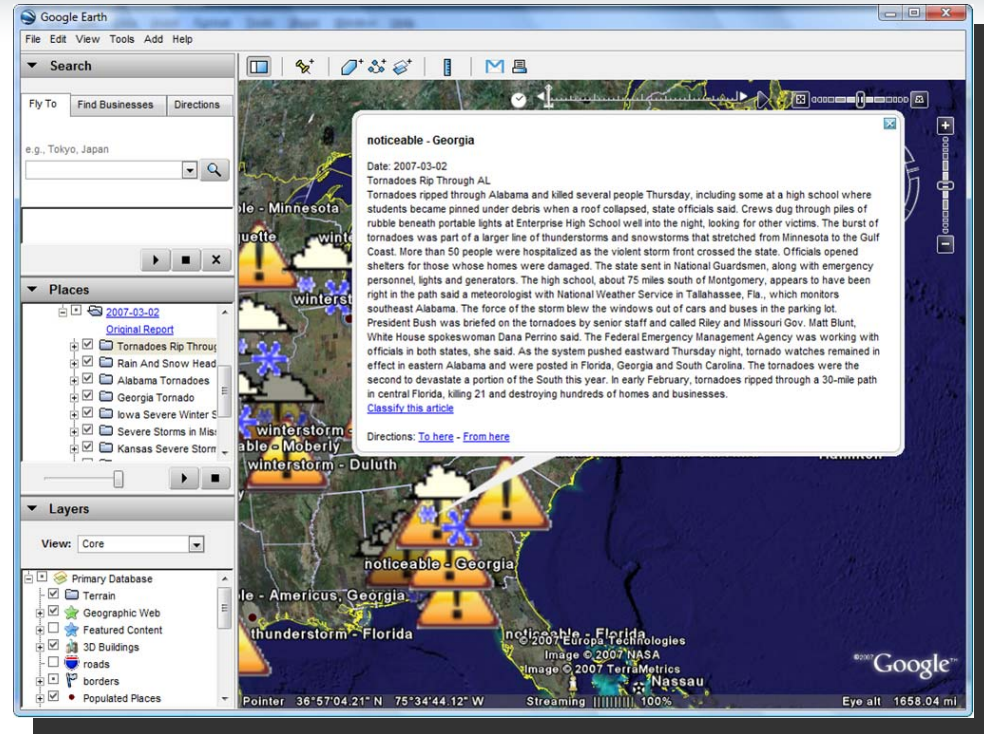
Google Earth

File Edit View Tools Add Help

Search

Fly To | Find Businesses | Directions

e.g., Tokyo, Japan

Places

2007-03-02
Original Report
Tornadoes Rip Throug
Rain And Snow Head
Alabama Tornadoes
Georgia Tornado
Iowa Severe Winter S
Severe Storms in Mis
Kansas Severe Storm

Layers

View: Core

Primary Database
Terrain
Geographic Web
Featured Content
3D Buildings
roads
borders
Populated Places

noticeable - Georgia

Date: 2007-03-02
Tornadoes Rip Through AL
Tornadoes ripped through Alabama and killed several people Thursday, including some at a high school where students became pinned under debris when a roof collapsed, state officials said. Crews dug through piles of rubble beneath portable lights at Enterprise High School well into the night, looking for other victims. The burst of tornadoes was part of a larger line of thunderstorms and snowstorms that stretched from Minnesota to the Gulf Coast. More than 50 people were hospitalized as the violent storm front crossed the state. Officials opened shelters for those whose homes were damaged. The state sent in National Guardsmen, along with emergency personnel, lights and generators. The high school, about 75 miles south of Montgomery, appears to have been right in the path said a meteorologist with National Weather Service in Tallahassee, Fla., which monitors southeast Alabama. The force of the storm blew the windows out of cars and buses in the parking lot. President Bush was briefed on the tornadoes by senior staff and called Riley and Missouri Gov. Matt Blunt, White House spokeswoman Dana Perrino said. The Federal Emergency Management Agency was working with officials in both states, she said. As the system pushed eastward Thursday night, tornado watches remained in effect in eastern Alabama and were posted in Florida, Georgia and South Carolina. The tornadoes were the second to devastate a portion of the South this year. In early February, tornadoes ripped through a 30-mile path in central Florida, killing 21 and destroying hundreds of homes and businesses.
Classify this article

Directions: To here - From here

ble - Minnesota
uette
winterst
winterstorm
able - Moberly
winterstorm - Duluth
noticeable - Georgia
ble - Americus, Georgia
thunderstorm - Florida
noticeable - Florida
Hamilton
© 2007 Europa Technologies
Image © 2007 NASA
Image © 2007 TerraMetrics
Nassau
©2007 Google

Pointer 36°57'04.21" N 75°34'44.12" W Streaming |||||||||| 100% Eye alt 1658.04 mi